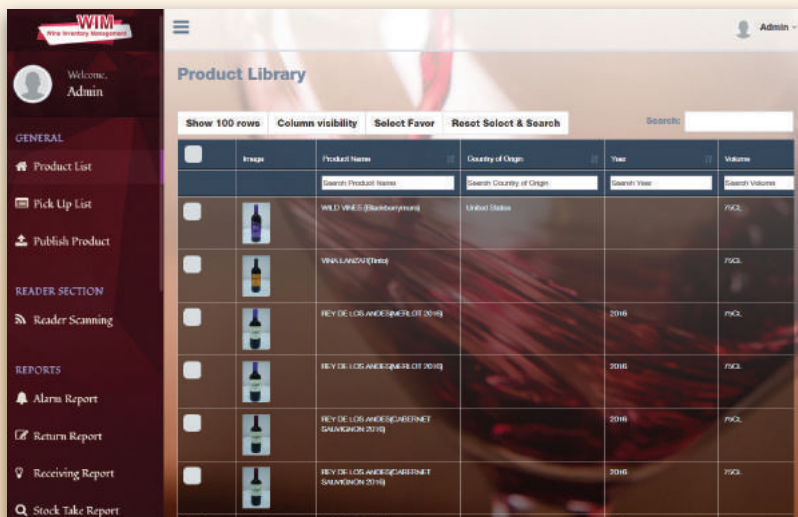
WIM
Wine Inventory Management

Welcome,
Admin

GENERAL
Product List
Pick Up List
Publish Product

READER SECTION
Reader Scanning

REPORTS
Alarm Report
Return Report
Receiving Report
Stock Take Report

Admin

Product Library

Show 100 rows | Column visibility | Select Favor | Reset Select & Search

Search:

| | Image | Product Name | Country of Origin | Year | Volume |
|---|---|---|---|---|---|
| | | Search Product Name | Search Country of Origin | Search Year | Search Volume |
| | | WILD VINES (Blackberrymum) | United States | | 75CL |
| | | VINA LANZAR(Tinto) | | | 75CL |
| | | REY DE LOS ANDES(MERLOT 2016) | | 2016 | 75CL |
| | | REY DE LOS ANDES(MERLOT 2016) | | 2016 | 75CL |
| | | REY DE LOS ANDES(CABERNET SAUVIGNON 2016) | | 2016 | 75CL |
| | | REY DE LOS ANDES(CABERNET SAUVIGNON 2016) | | 2016 | 75CL |